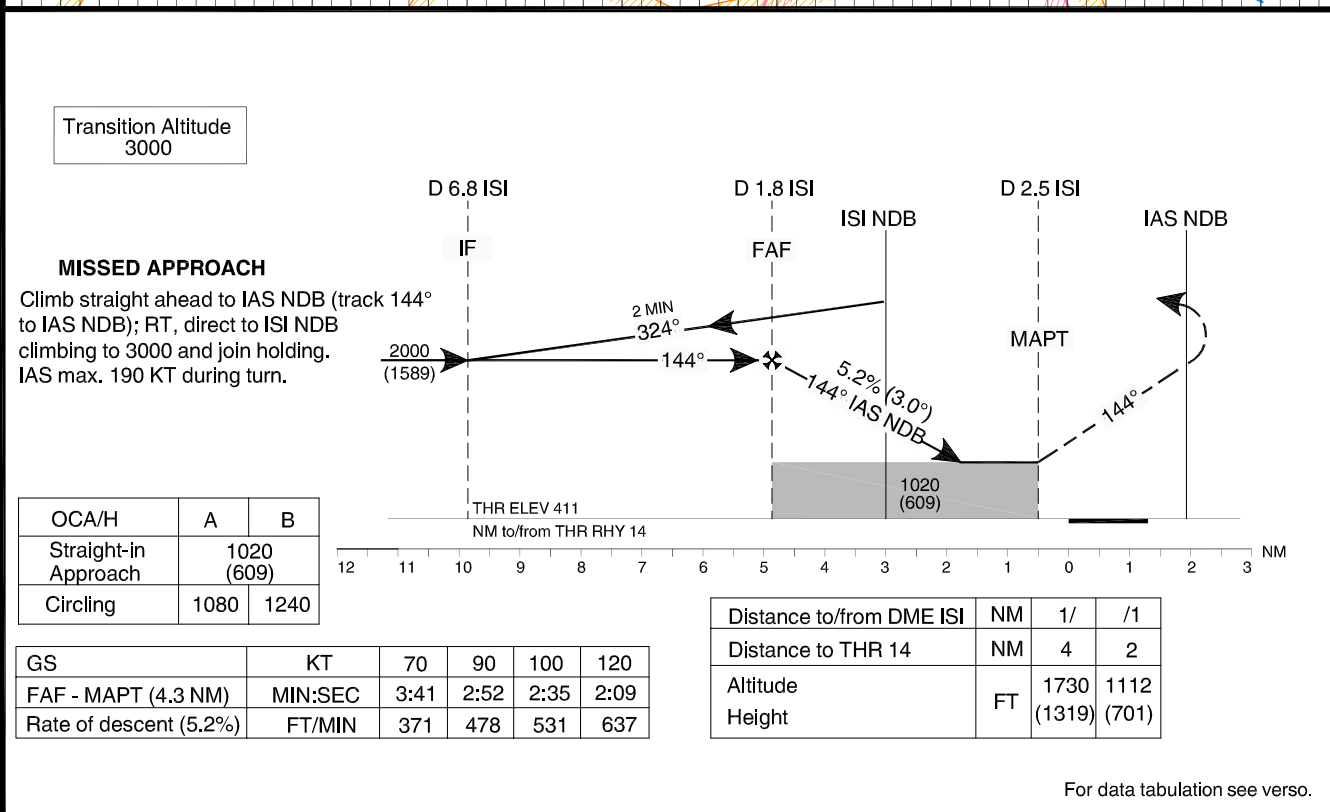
Transition Altitude
3000

D 6.8 ISI

D 1.8 ISI

ISI NDB

D 2.5 ISI

IAS NDB

IF

FAF

MISSED APPROACH

Climb straight ahead to IAS NDB (track 144° to IAS NDB); RT, direct to ISI NDB climbing to 3000 and join holding. IAS max. 190 KT during turn.

2 MIN
324°

MAPT

2000
(1589)

144°

5.2% (3.0°)
144° IAS NDB

144°

1020
(609)

THR ELEV 411

NM to/from THR RHY 14

12 11 10 9 8 7 6 5 4 3 2 1 0 1 2 3 NM

| OCA/H | A | B |
|---|---|---|
| Straight-in Approach | 1020 (609) | |
| Circling | 1080 | 1240 |

| Distance to/from DME ISI | NM | 1/ | /1 |
|---|---|---|---|
| Distance to THR 14 | NM | 4 | 2 |
| Altitude Height | FT | 1730 (1319) | 1112 (701) |

| GS | KT | 70 | 90 | 100 | 120 |
|---|---|---|---|---|---|
| FAF - MAPT (4.3 NM) | MIN:SEC | 3:41 | 2:52 | 2:35 | 2:09 |
| Rate of descent (5.2%) | FT/MIN | 371 | 478 | 531 | 637 |

For data tabulation see verso.